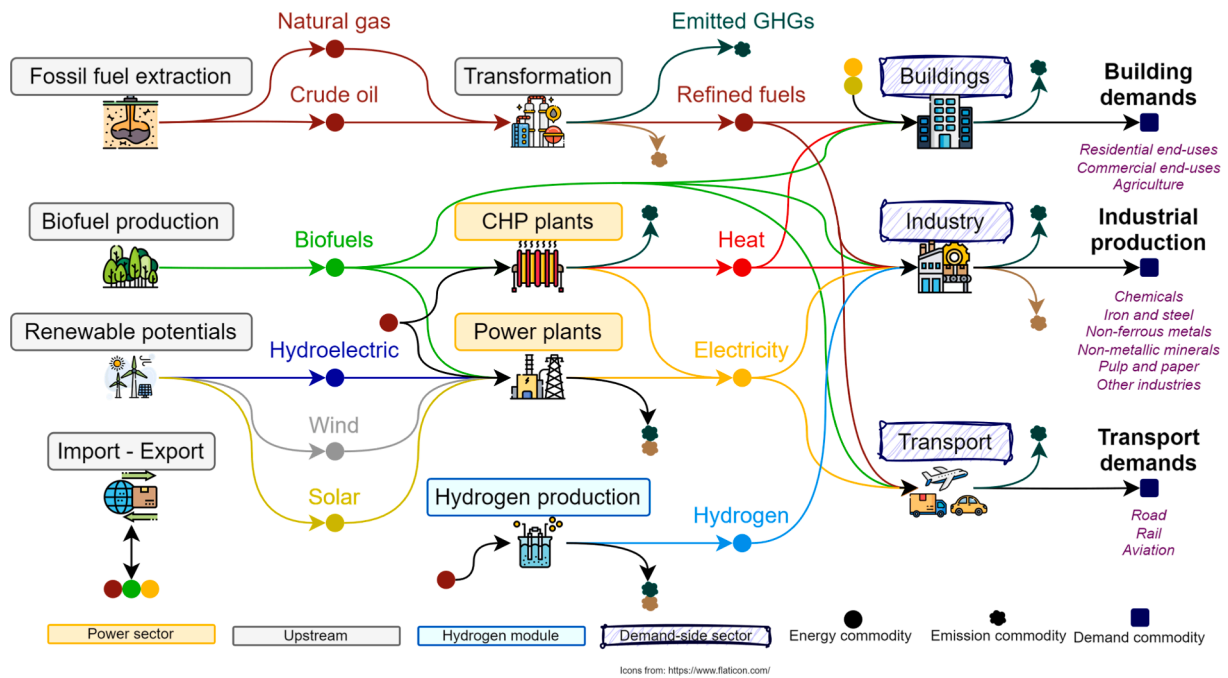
Natural gas

Emitted GHGs

Fossil fuel extraction

Transformation

Buildings

Building demands

Crude oil

Refined fuels

Residential end-uses
Commercial end-uses
Agriculture

Biofuel production

CHP plants

Industry

Industrial production

Biofuels

Heat

Renewable potentials

Power plants

Chemicals
Iron and steel
Non-ferrous metals
Non-metallic minerals
Pulp and paper
Other industries

Hydroelectric

Electricity

Wind

Transport

Import - Export

Transport demands

Solar

Hydrogen production

Hydrogen

Road
Rail
Aviation

Power sector

Upstream

Hydrogen module

Demand-side sector

Energy commodity

Emission commodity

Demand commodity

Icons from: https://www.flaticon.com/